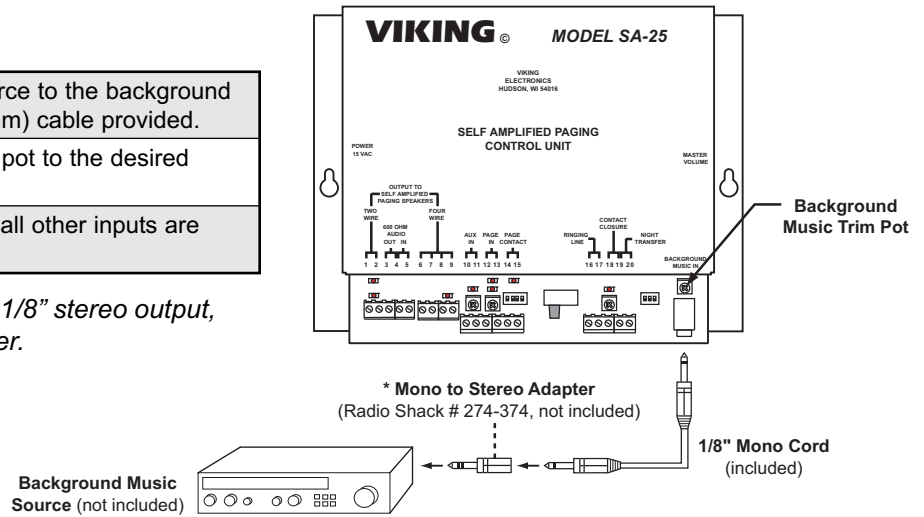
rce to the background m) cable provided.

pot to the desired

all other inputs are

1/8" stereo output, er.

VIKING©

MODEL SA-25

VIKING ELECTRONICS HUDSON, WI 54016

SELF AMPLIFIED PAGING CONTROL UNIT

POWER 15 VAC

MASTER VOLUME

OUTPUT TO SELF AMPLIFIED PAGING SPEAKERS

TWO WIRE

600 OHM AUDIO OUT IN

FOUR WIRE

AUX IN

PAGE IN

PAGE CONTACT

RINGING LINE

CONTACT CLOSURE

NIGHT TRANSFER

BACKGROUND MUSIC IN

1 2 3 4 5 6 7 8 9 10 11 12 13 14 15 16 17 18 19 20

Background Music Trim Pot

* Mono to Stereo Adapter
(Radio Shack # 274-374, not included)

1/8" Mono Cord
(included)

Background Music Source (not included)